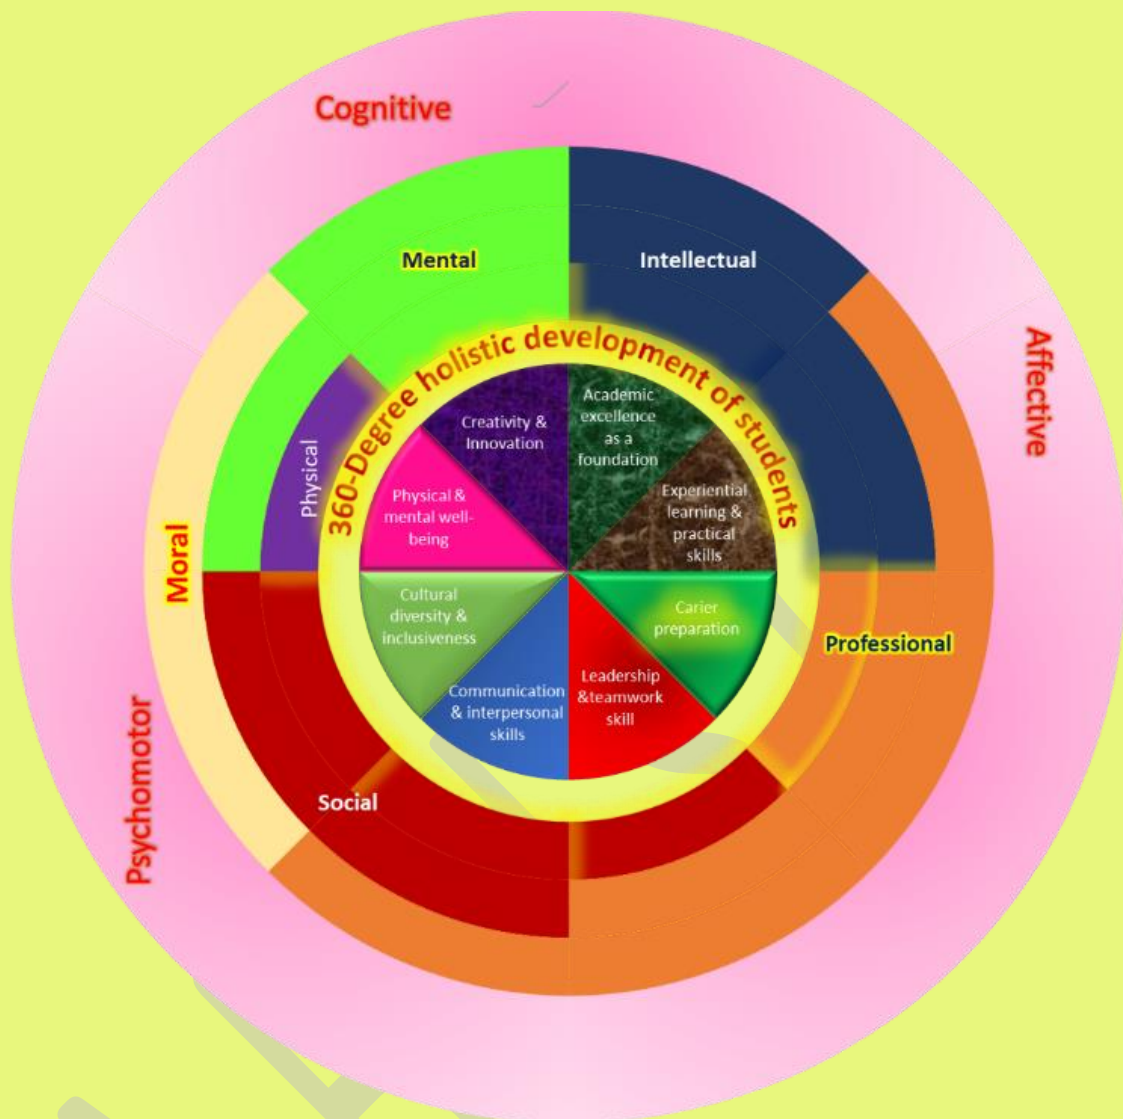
Cognitive

Affective

Psychomotor

Moral

Mental

Intellectual

Physical

Professional

Social

360-Degree holistic development of students

Creativity & Innovation

Academic excellence as a foundation

Physical & mental well-being

Experiential learning & practical skills

Cultural diversity & inclusiveness

Carier preparation

Communication & interpersonal skills

Leadership &teamwork skill